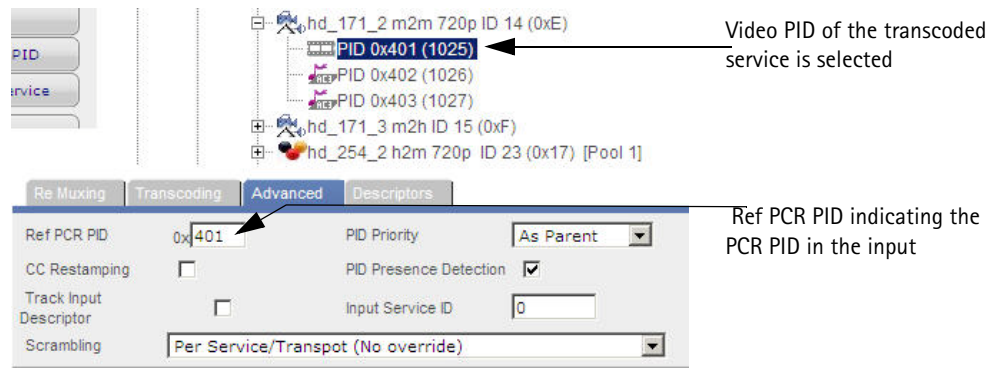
PID

rvice

hd_171_2 m2m 720p ID 14 (0xE)

PID 0x401 (1025)

PID 0x402 (1026)

PID 0x403 (1027)

hd_171_3 m2h ID 15 (0xF)

hd_254_2 h2m 720p ID 23 (0x17) [Pool 1]

Video PID of the transcoded service is selected

Re Muxing | Transcoding | Advanced | Descriptors

Ref PCR PID 0x 401

PID Priority As Parent

CC Restamping

PID Presence Detection

Track Input Descriptor

Input Service ID 0

Scrambling Per Service/Transpot (No override)

Ref PCR PID indicating the PCR PID in the input